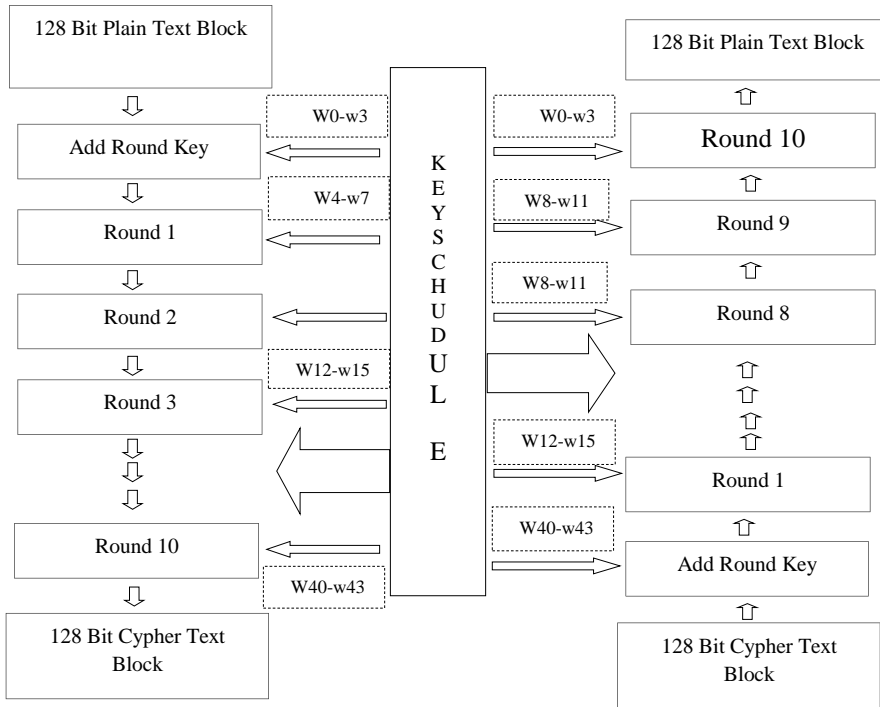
128 Bit Plain Text Block

W0-w3

Add Round Key

W4-w7

Round 1

Round 2

W12-w15

Round 3

Round 10

W40-w43

128 Bit Cypher Text Block

K
E
Y
S
C
H
U
D
U
L
E

W0-w3

W8-w11

W8-w11

W12-w15

W40-w43

128 Bit Plain Text Block

Round 10

Round 9

Round 8

Round 1

Add Round Key

128 Bit Cypher Text Block